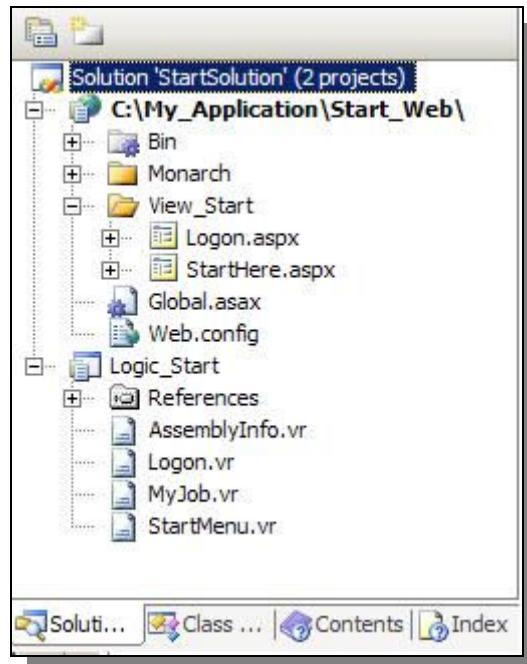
Solution 'StartSolution' (2 projects)
C:\My_Application\Start_Web\
Bin
Monarch
View_Start
Logon.aspx
StartHere.aspx
Global.asax
Web.config
Logic_Start
References
AssemblyInfo.vr
Logon.vr
MyJob.vr
StartMenu.vr

Soluti... Class ... Contents Index